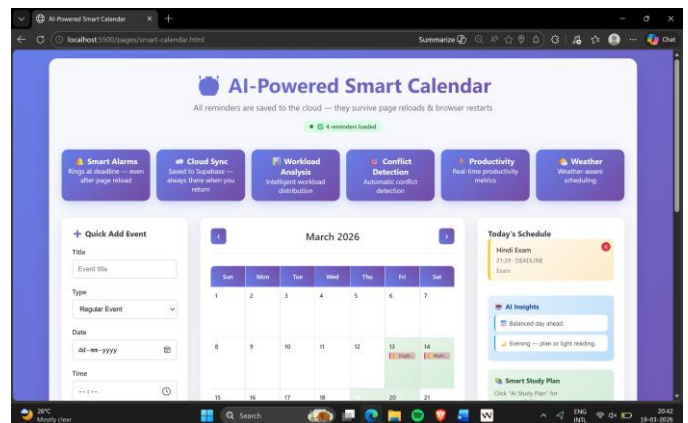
AI-Powered Smart Calendar ×
localhost:5500/pages/smart-calendar.html
Summarize
Chat

AI-Powered Smart Calendar
All reminders are saved to the cloud — they survive page reloads & browser restarts
4 reminders loaded

Smart Alarms
Rings at deadline — even after page reload

Cloud Sync
Saved to Supabase — always there when you return

Workload Analysis
Intelligent workload distribution

Conflict Detection
Automatic conflict detection

Productivity
Real-time productivity metrics

Weather
Weather-aware scheduling

+ Quick Add Event
Title
Event title
Type
Regular Event
Date
dd-mm-yyyy
Time
--:--

March 2026

| Sun | Mon | Tue | Wed | Thu | Fri | Sat |
|---|---|---|---|---|---|---|
| 1 | 2 | 3 | 4 | 5 | 6 | 7 |
| 8 | 9 | 10 | 11 | 12 | 13 Engli... | 14 Math... |
| 15 | 16 | 17 | 18 | 19 | 20 | 21 |

Today's Schedule
Hindi Exam
21:29 · DEADLINE
Exam

AI Insights
Balanced day ahead.
Evening — plan or light reading.

Smart Study Plan
Click "AI Study Plan" for

28°C
Mostly clear
Search
ENG INTL
20:42
19-03-2026